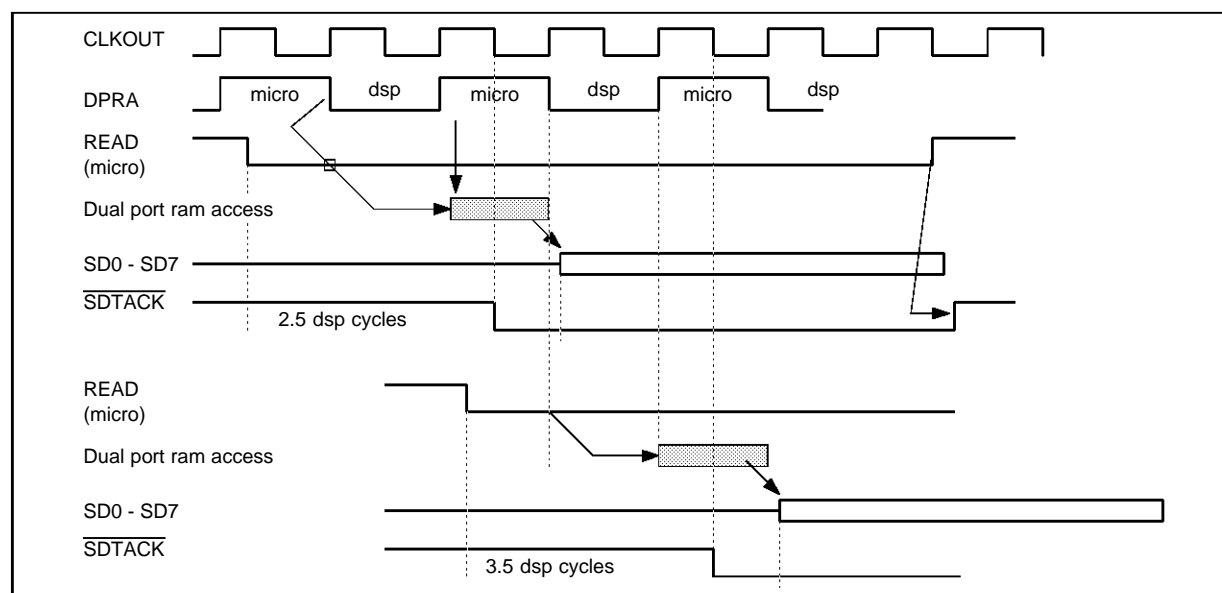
CLKOUT

DPRA micro dsp micro dsp micro dsp

READ (micro)

Dual port ram access

SD0 - SD7

$\overline{\text{SDTACK}}$

2.5 dsp cycles

READ (micro)

Dual port ram access

SD0 - SD7

$\overline{\text{SDTACK}}$

3.5 dsp cycles